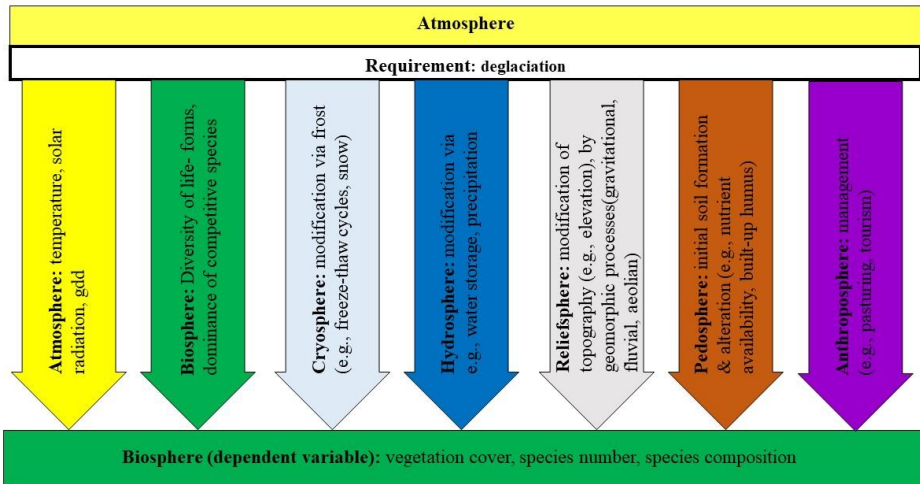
Atmosphere

Requirement: deglaciation

Atmosphere: temperature, solar radiation, gdd

Biosphere: Diversity of life- forms, dominance of competitive species

Cryosphere: modification via frost (e.g., freeze-thaw cycles, snow)

Hydrosphere: modification via e.g., water storage, precipitation

Reliefsphere: modification of topography (e.g., elevation), by geomorphic processes(gravitational, fluvial, aeolian)

Pedosphere: initial soil formation & alteration (e.g., nutrient availability, built-up humus)

Anthroposphere: management (e.g., pasturing, tourism)

Biosphere (dependent variable): vegetation cover, species number, species composition